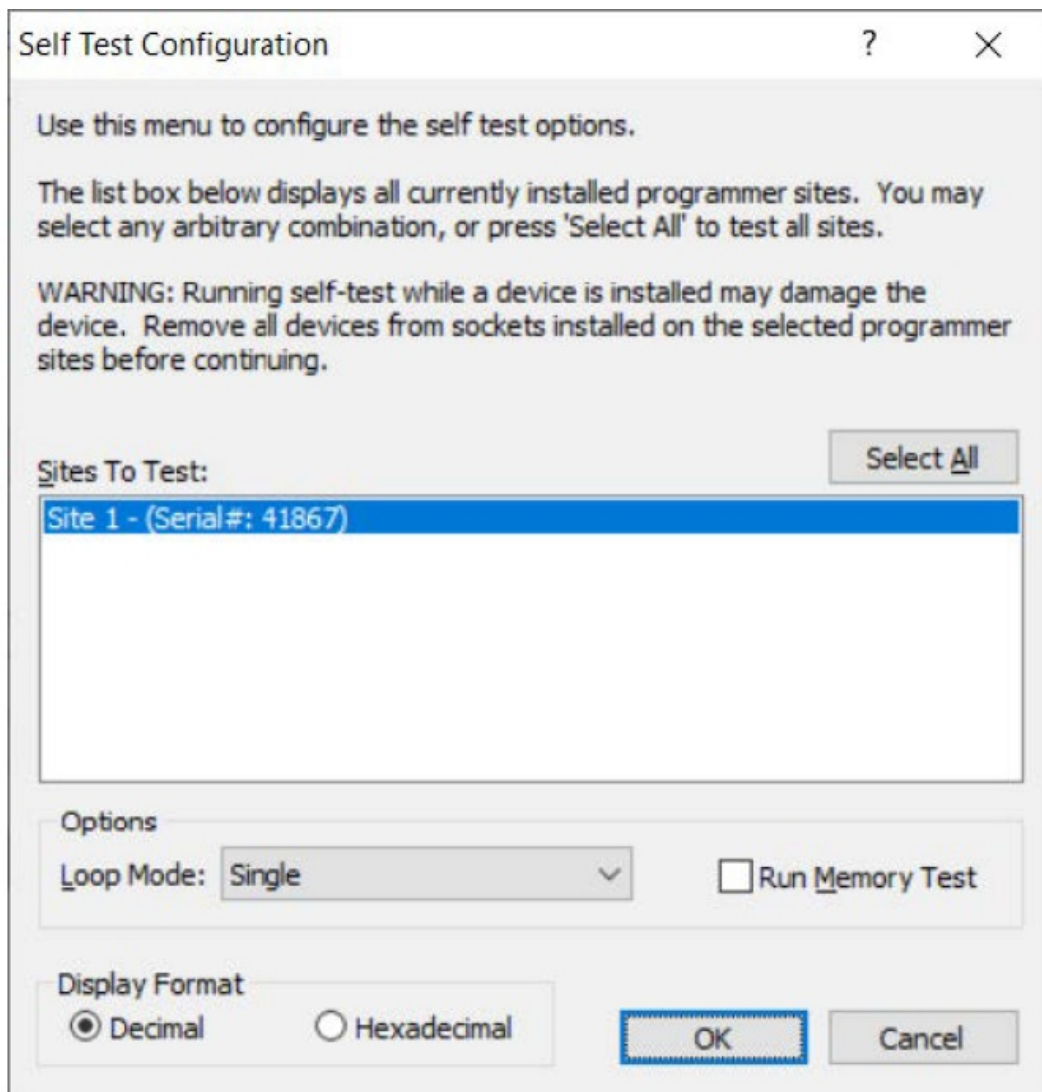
Self Test Configuration ? ×

Use this menu to configure the self test options.

The list box below displays all currently installed programmer sites. You may select any arbitrary combination, or press 'Select All' to test all sites.

WARNING: Running self-test while a device is installed may damage the device. Remove all devices from sockets installed on the selected programmer sites before continuing.

Sites To Test:

Select All

Site 1 - (Serial#: 41867)

Options

Loop Mode: Single

Run Memory Test

Display Format

Decimal

Hexadecimal

OK

Cancel